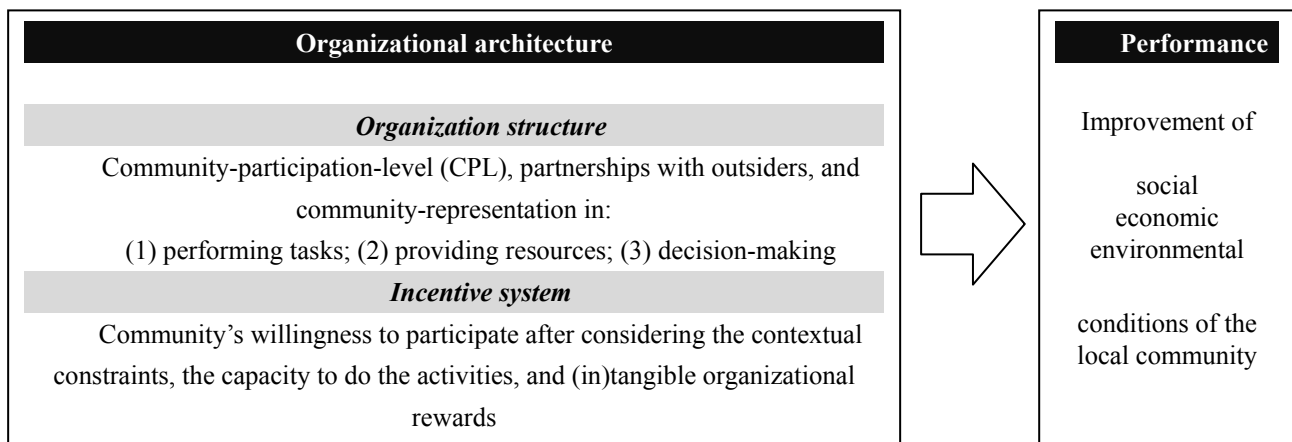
Organizational architecture

Organization structure

Community-participation-level (CPL), partnerships with outsiders, and community-representation in:
(1) performing tasks; (2) providing resources; (3) decision-making

Incentive system

Community's willingness to participate after considering the contextual constraints, the capacity to do the activities, and (in)tangible organizational rewards

Performance

Improvement of

social
economic
environmental

conditions of the local community